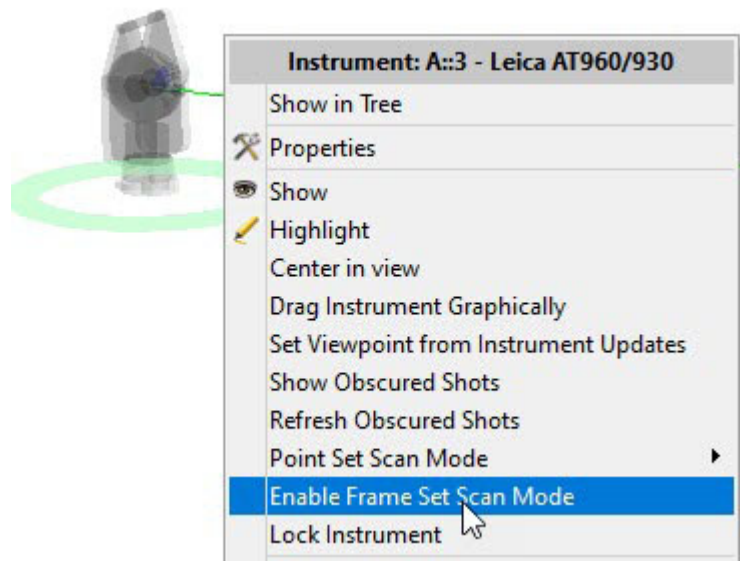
Instrument: A::3 - Leica AT960/930

Show in Tree

Properties

Show

Highlight

Center in view

Drag Instrument Graphically

Set Viewpoint from Instrument Updates

Show Obscured Shots

Refresh Obscured Shots

Point Set Scan Mode

Enable Frame Set Scan Mode

Lock Instrument